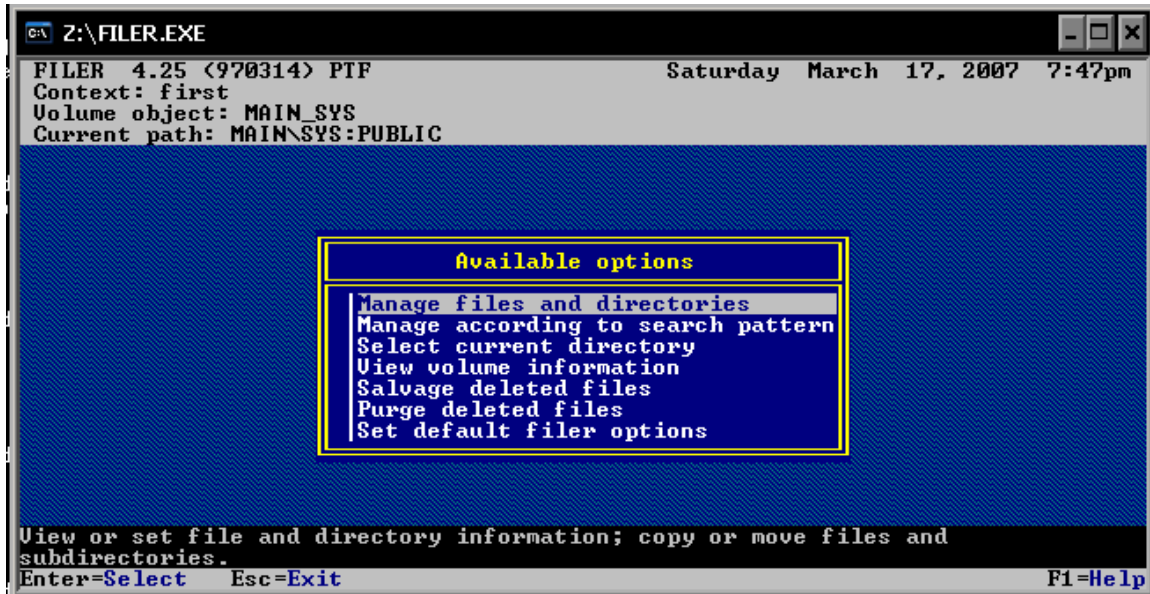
Z:\FILER.EXE

FILER 4.25 (970314) PTF Saturday March 17, 2007 7:47pm
Context: first
Volume object: MAIN_SYS
Current path: MAIN\SYS:PUBLIC

Available options

Manage files and directories
Manage according to search pattern
Select current directory
View volume information
Salvage deleted files
Purge deleted files
Set default filer options

View or set file and directory information; copy or move files and subdirectories.
Enter=Select Esc=Exit F1=Help